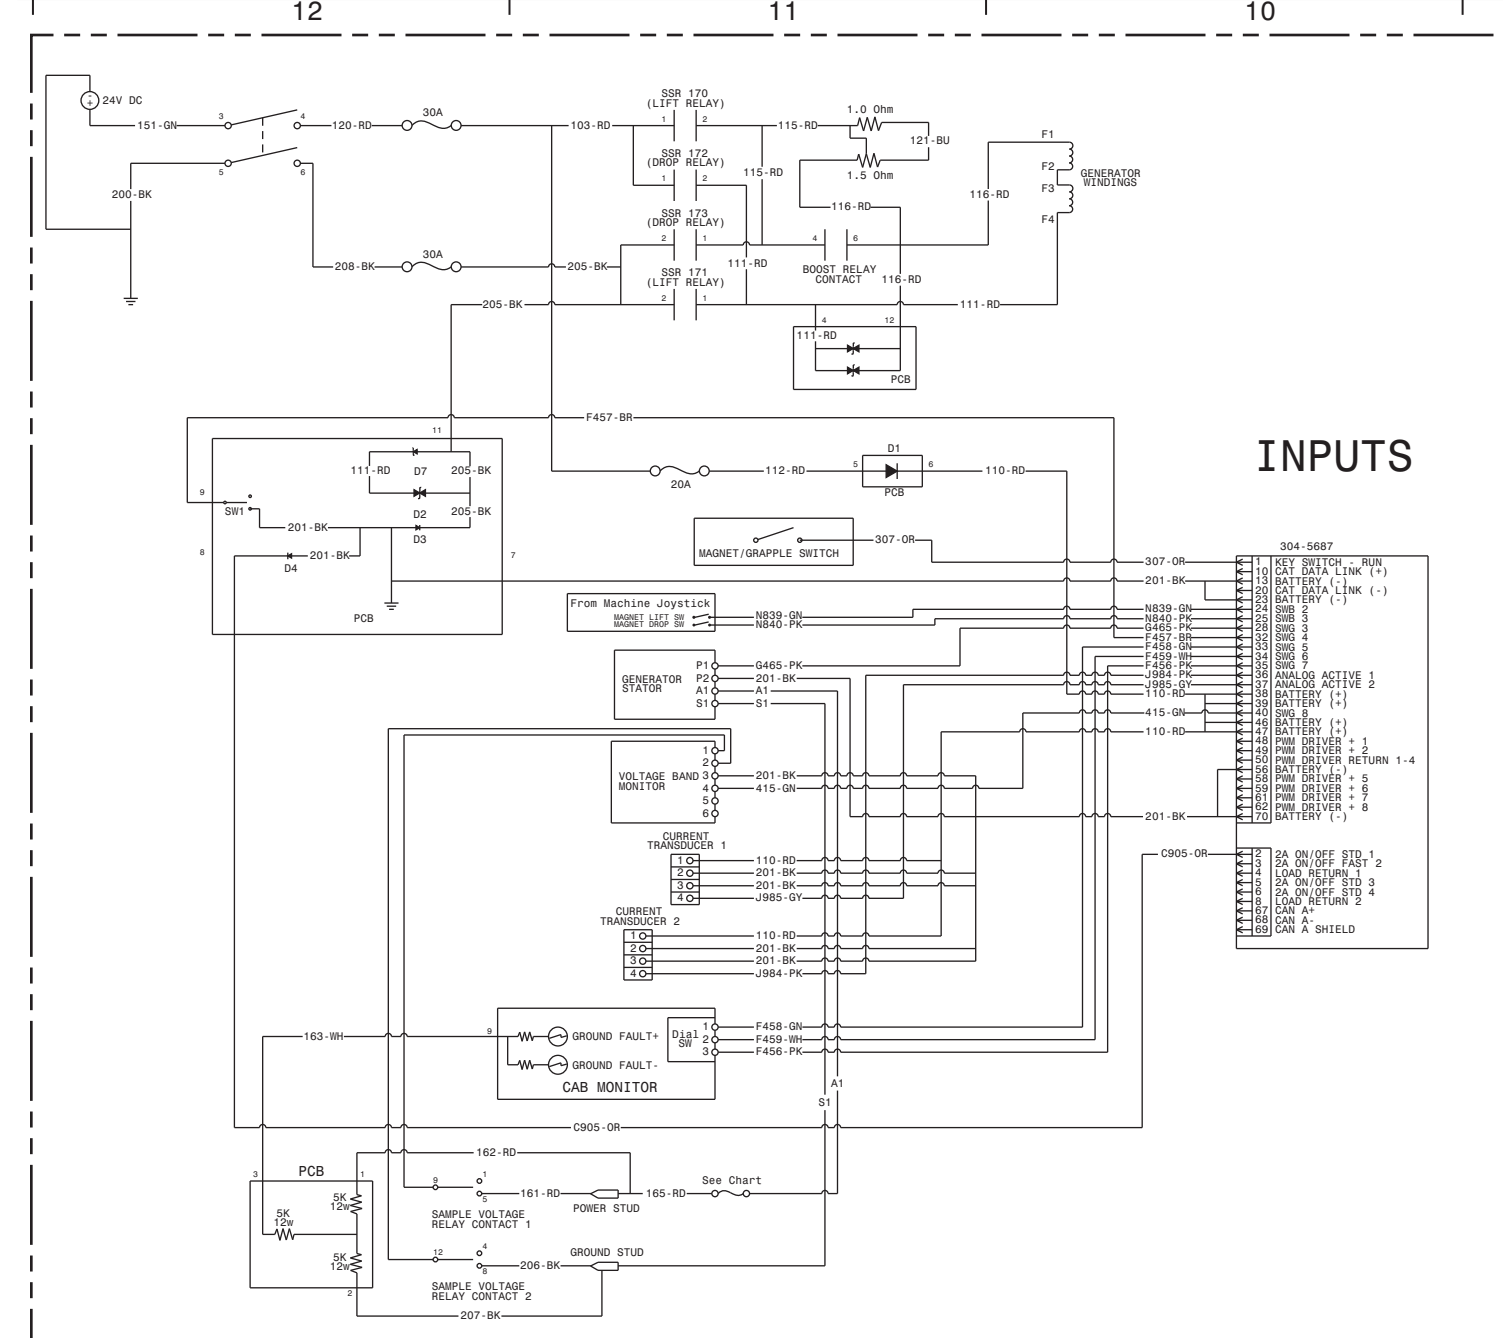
12
11
10

24V DC
151-GN
3
4
120-RD
30A
103-RD
5
6
200-BK
208-BK
30A
205-BK
205-BK

SSR 170
(LIFT RELAY)
1
2
SSR 172
(DROP RELAY)
1
2
SSR 173
(DROP RELAY)
2
1
SSR 171
(LIFT RELAY)
2
1
115-RD
115-RD
111-RD
1.0 Ohm
121-BU
1.5 Ohm
116-RD
4
6
BOOST RELAY
CONTACT
116-RD
116-RD
111-RD
F1
F2
F3
F4
GENERATOR
WINDINGS
4
12
111-RD
PCB

F457-BR
11
9
SW1
111-RD
D7
205-BK
D2
205-BK
201-BK
D3
8
201-BK
D4
7
PCB
20A
112-RD
D1
5
6
PCB
110-RD

INPUTS

MAGNET/GRAPPLE SWITCH
307-OR
307-OR
201-BK
From Machine Joystick
MAGNET LIFT SW
MAGNET DROP SW
N839-GN
N840-PK
N839-GN
N840-PK
G465-PK
F457-BR
F458-GN
F459-WH
F456-PK
J984-PK
J985-GY
110-RD
415-GN
110-RD
201-BK
C905-OR

304-5687
| | |
|---|---|
| 1 | KEY SWITCH - RUN |
| 10 | CAT DATA LINK (+) |
| 13 | BATTERY (-) |
| 20 | CAT DATA LINK (-) |
| 23 | BATTERY (-) |
| 24 | SWB 2 |
| 25 | SWB 3 |
| 28 | SWG 3 |
| 32 | SWG 4 |
| 33 | SWG 5 |
| 34 | SWG 6 |
| 35 | SWG 7 |
| 36 | ANALOG ACTIVE 1 |
| 37 | ANALOG ACTIVE 2 |
| 38 | BATTERY (+) |
| 39 | BATTERY (+) |
| 40 | SWG 8 |
| 46 | BATTERY (+) |
| 47 | BATTERY (+) |
| 48 | PWM DRIVER + 1 |
| 49 | PWM DRIVER + 2 |
| 50 | PWM DRIVER RETURN 1-4 |
| 56 | BATTERY (-) |
| 58 | PWM DRIVER + 5 |
| 59 | PWM DRIVER + 6 |
| 61 | PWM DRIVER + 7 |
| 62 | PWM DRIVER + 8 |
| 70 | BATTERY (-) |
| 2 | 2A ON/OFF STD 1 |
| 3 | 2A ON/OFF FAST 2 |
| 4 | LOAD RETURN 1 |
| 5 | 2A ON/OFF STD 3 |
| 6 | 2A ON/OFF STD 4 |
| 8 | LOAD RETURN 2 |
| 67 | CAN A+ |
| 68 | CAN A- |
| 69 | CAN A SHIELD |

GENERATOR
STATOR
P1
P2
A1
S1
G465-PK
201-BK
A1
S1

VOLTAGE BAND
MONITOR
1
2
3
4
5
6
201-BK
415-GN

CURRENT
TRANSDUCER 1
1
2
3
4
110-RD
201-BK
201-BK
J985-GY

CURRENT
TRANSDUCER 2
1
2
3
4
110-RD
201-BK
201-BK
J984-PK

163-WH
9
GROUND FAULT+
GROUND FAULT-
Dial
SW
1
2
3
F458-GN
F459-WH
F456-PK
CAB MONITOR
A1
S1
C905-OR

PCB
3
1
5K
12w
5K
12w
5K
12w
2
162-RD
9
1
5
161-RD
POWER STUD
165-RD
See Chart
SAMPLE VOLTAGE
RELAY CONTACT 1
12
4
8
206-BK
GROUND STUD
SAMPLE VOLTAGE
RELAY CONTACT 2
207-BK